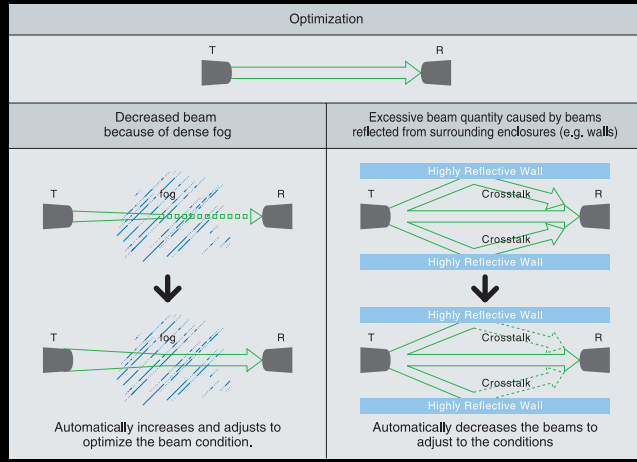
Optimization

T

R

Decreased beam because of dense fog

Excessive beam quantity caused by beams reflected from surrounding enclosures (e.g. walls)

T

fog

R

T

Highly Reflective Wall

Crosstalk

R

Crosstalk

Highly Reflective Wall

T

fog

R

Highly Reflective Wall

T

Crosstalk

R

Crosstalk

Highly Reflective Wall

Automatically increases and adjusts to optimize the beam condition.

Automatically decreases the beams to adjust to the conditions